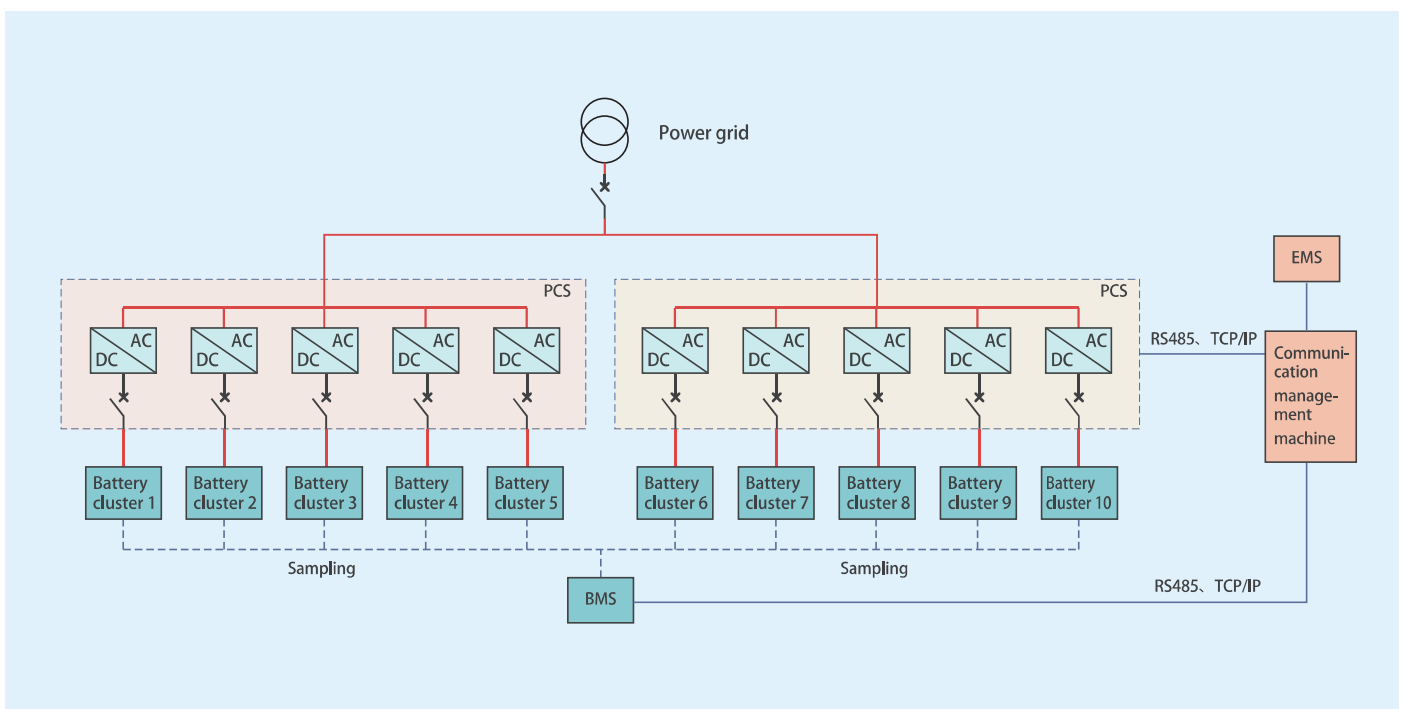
Power grid

PCS

AC DC
AC DC
AC DC
AC DC
AC DC

PCS

AC DC
AC DC
AC DC
AC DC
AC DC

EMS

RS485、TCP/IP

Communication management machine

Battery cluster 1
Battery cluster 2
Battery cluster 3
Battery cluster 4
Battery cluster 5
Battery cluster 6
Battery cluster 7
Battery cluster 8
Battery cluster 9
Battery cluster 10

Sampling

Sampling

RS485、TCP/IP

BMS